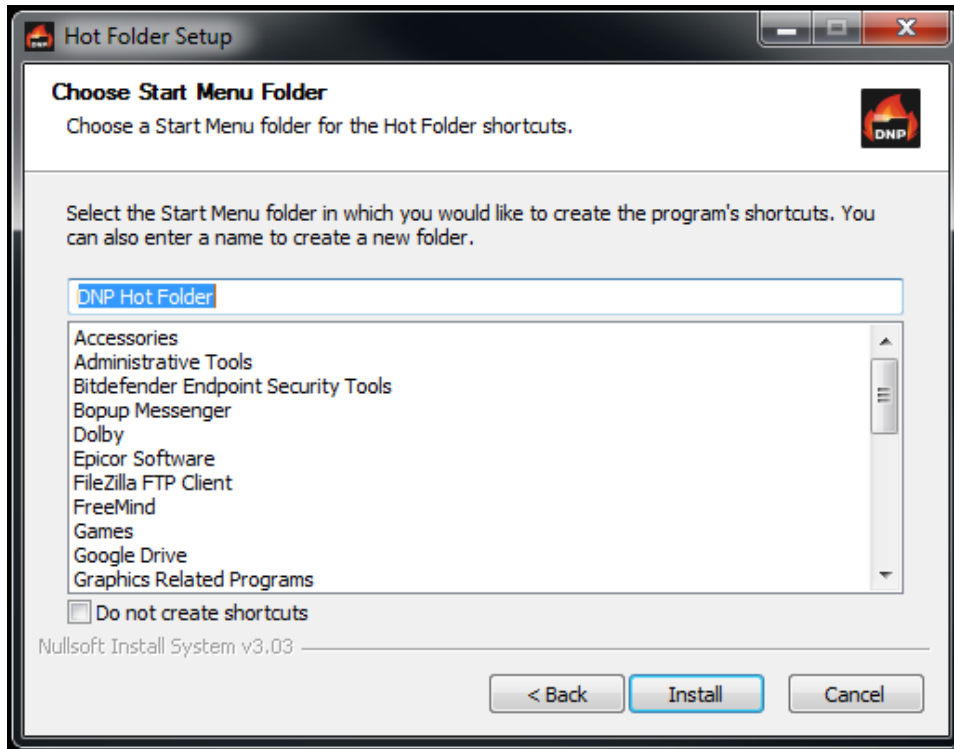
Hot Folder Setup

Choose Start Menu Folder

Choose a Start Menu folder for the Hot Folder shortcuts.

DNP

Select the Start Menu folder in which you would like to create the program's shortcuts. You can also enter a name to create a new folder.

DNP Hot Folder

Accessories
Administrative Tools
Bitdefender Endpoint Security Tools
Bopup Messenger
Dolby
Epicor Software
FileZilla FTP Client
FreeMind
Games
Google Drive
Graphics Related Programs

Do not create shortcuts

Nullsoft Install System v3.03

< Back
Install
Cancel